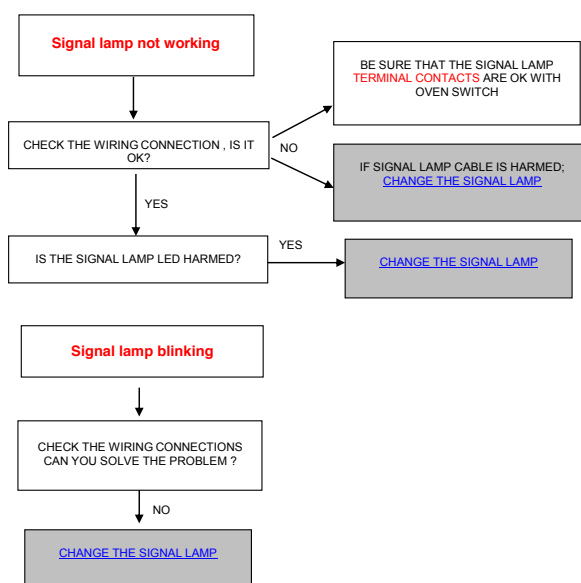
Signal lamp not working

CHECK THE WIRING CONNECTION , IS IT OK?

NO

BE SURE THAT THE SIGNAL LAMP TERMINAL CONTACTS ARE OK WITH OVEN SWITCH

IF SIGNAL LAMP CABLE IS HARMED; CHANGE THE SIGNAL LAMP

YES

IS THE SIGNAL LAMP LED HARMED?

YES

CHANGE THE SIGNAL LAMP

Signal lamp blinking

CHECK THE WIRING CONNECTIONS CAN YOU SOLVE THE PROBLEM ?

NO

CHANGE THE SIGNAL LAMP